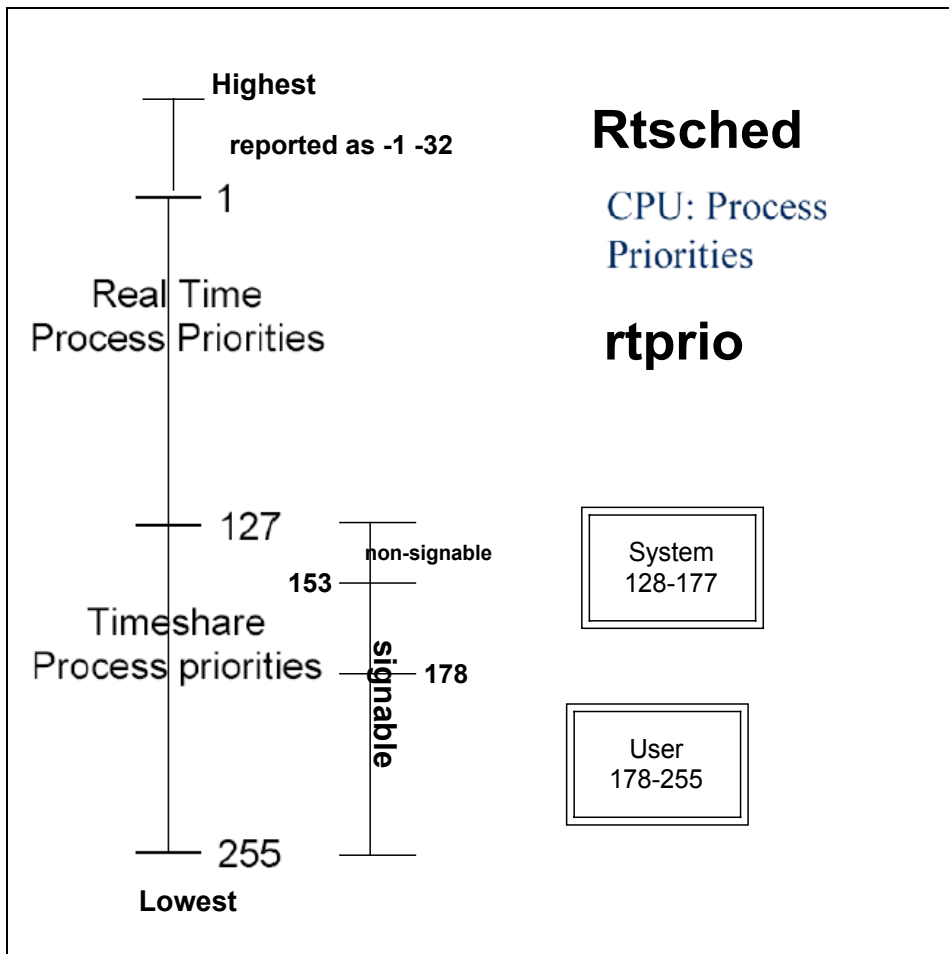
Highest

reported as -1 -32

1

Real Time Process Priorities

127

non-signable

153

Timeshare Process priorities

signable

178

255

Lowest

Rtsched

CPU: Process Priorities

rtprio

System 128-177

User 178-255